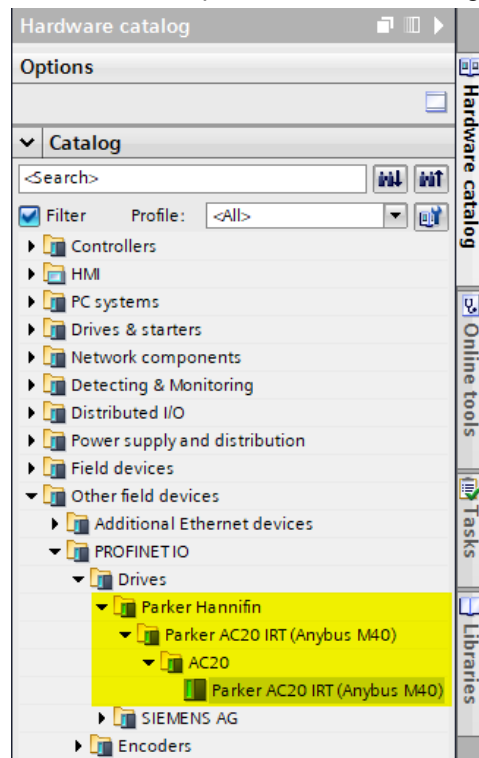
Hardware catalog

Options

Catalog

<Search>

Filter Profile: <All>

Controllers
HMI
PC systems
Drives & starters
Network components
Detecting & Monitoring
Distributed I/O
Power supply and distribution
Field devices
Other field devices
Additional Ethernet devices
PROFINET IO
Drives
Parker Hannifin
Parker AC20 IRT (Anybus M40)
AC20
Parker AC20 IRT (Anybus M40)
SIEMENS AG
Encoders

Hardware catalog
Online tools
Tasks
Libraries